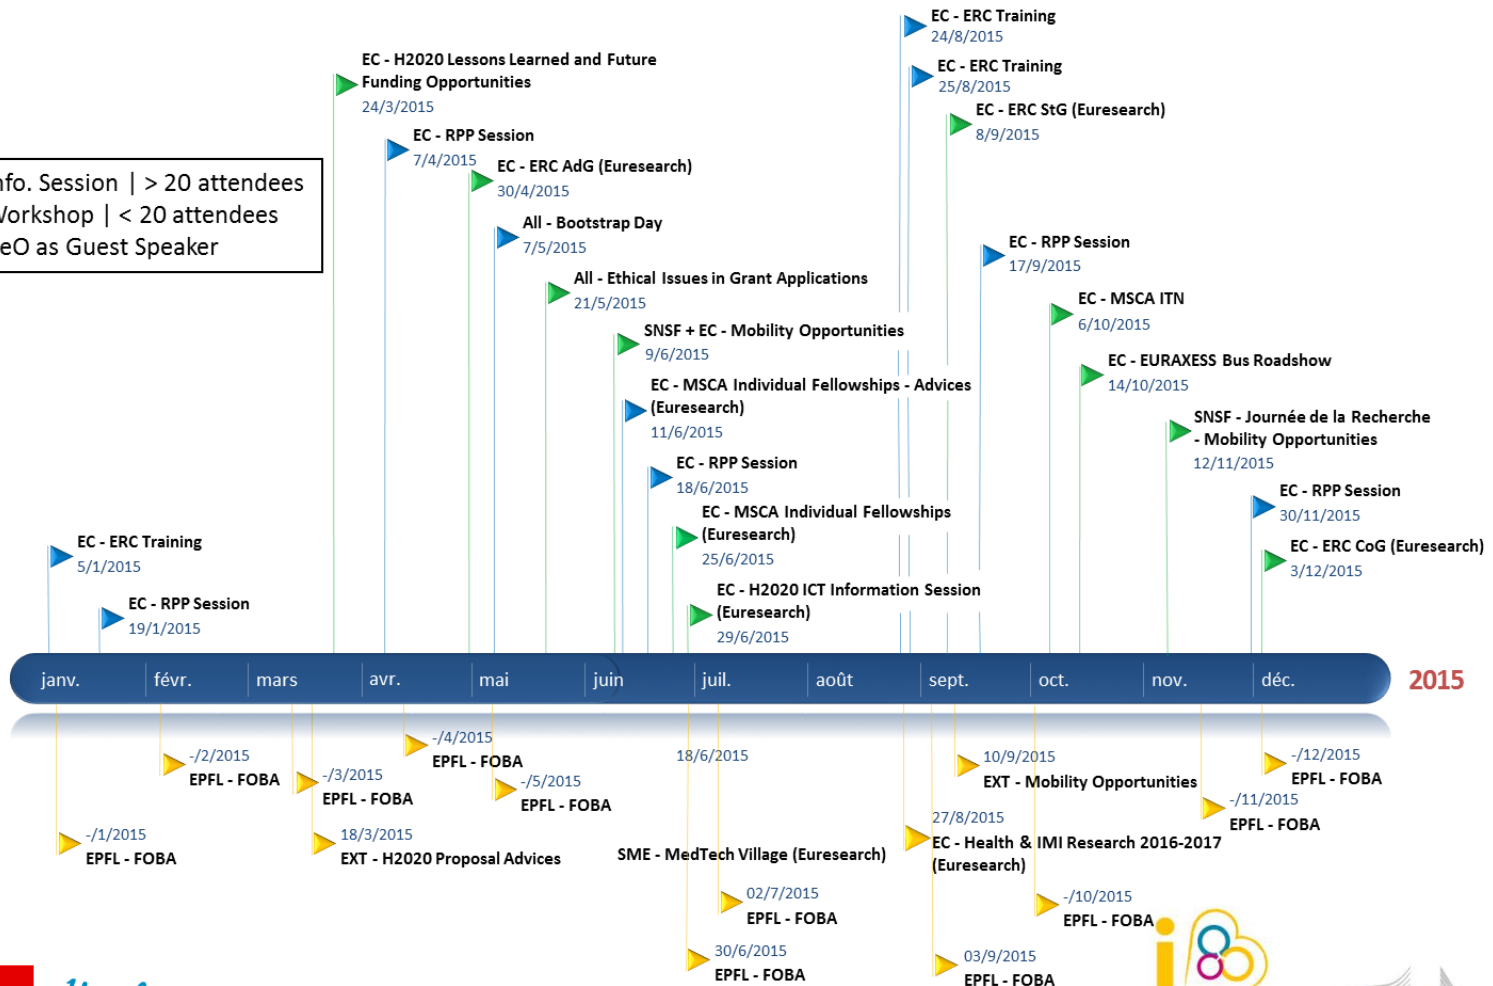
nfo. Session | > 20 attendees
Vorkshop | < 20 attendees
eO as Guest Speaker

EC - ERC Training
5/1/2015

EC - RPP Session
19/1/2015

EC - H2020 Lessons Learned and Future Funding Opportunities
24/3/2015

EC - RPP Session
7/4/2015

EC - ERC AdG (Euresearch)
30/4/2015

All - Bootstrap Day
7/5/2015

All - Ethical Issues in Grant Applications
21/5/2015

SNSF + EC - Mobility Opportunities
9/6/2015

EC - MSCA Individual Fellowships - Advices (Euresearch)
11/6/2015

EC - RPP Session
18/6/2015

EC - MSCA Individual Fellowships (Euresearch)
25/6/2015

EC - H2020 ICT Information Session (Euresearch)
29/6/2015

EC - ERC Training
24/8/2015

EC - ERC Training
25/8/2015

EC - ERC StG (Euresearch)
8/9/2015

EC - RPP Session
17/9/2015

EC - MSCA ITN
6/10/2015

EC - EURAXESS Bus Roadshow
14/10/2015

SNSF - Journée de la Recherche - Mobility Opportunities
12/11/2015

EC - RPP Session
30/11/2015

EC - ERC CoG (Euresearch)
3/12/2015

janv. févr. mars avr. mai juin juil. août sept. oct. nov. déc.

2015

-/1/2015
EPFL - FOBA

-/2/2015
EPFL - FOBA

-/3/2015
EPFL - FOBA

18/3/2015
EXT - H2020 Proposal Advices

-/4/2015
EPFL - FOBA

-/5/2015
EPFL - FOBA

18/6/2015
SME - MedTech Village (Euresearch)

02/7/2015
EPFL - FOBA

30/6/2015
EPFL - FOBA

27/8/2015
EC - Health & IMI Research 2016-2017 (Euresearch)

10/9/2015
EXT - Mobility Opportunities

03/9/2015
EPFL - FOBA

-/10/2015
EPFL - FOBA

-/11/2015
EPFL - FOBA

-/12/2015
EPFL - FOBA